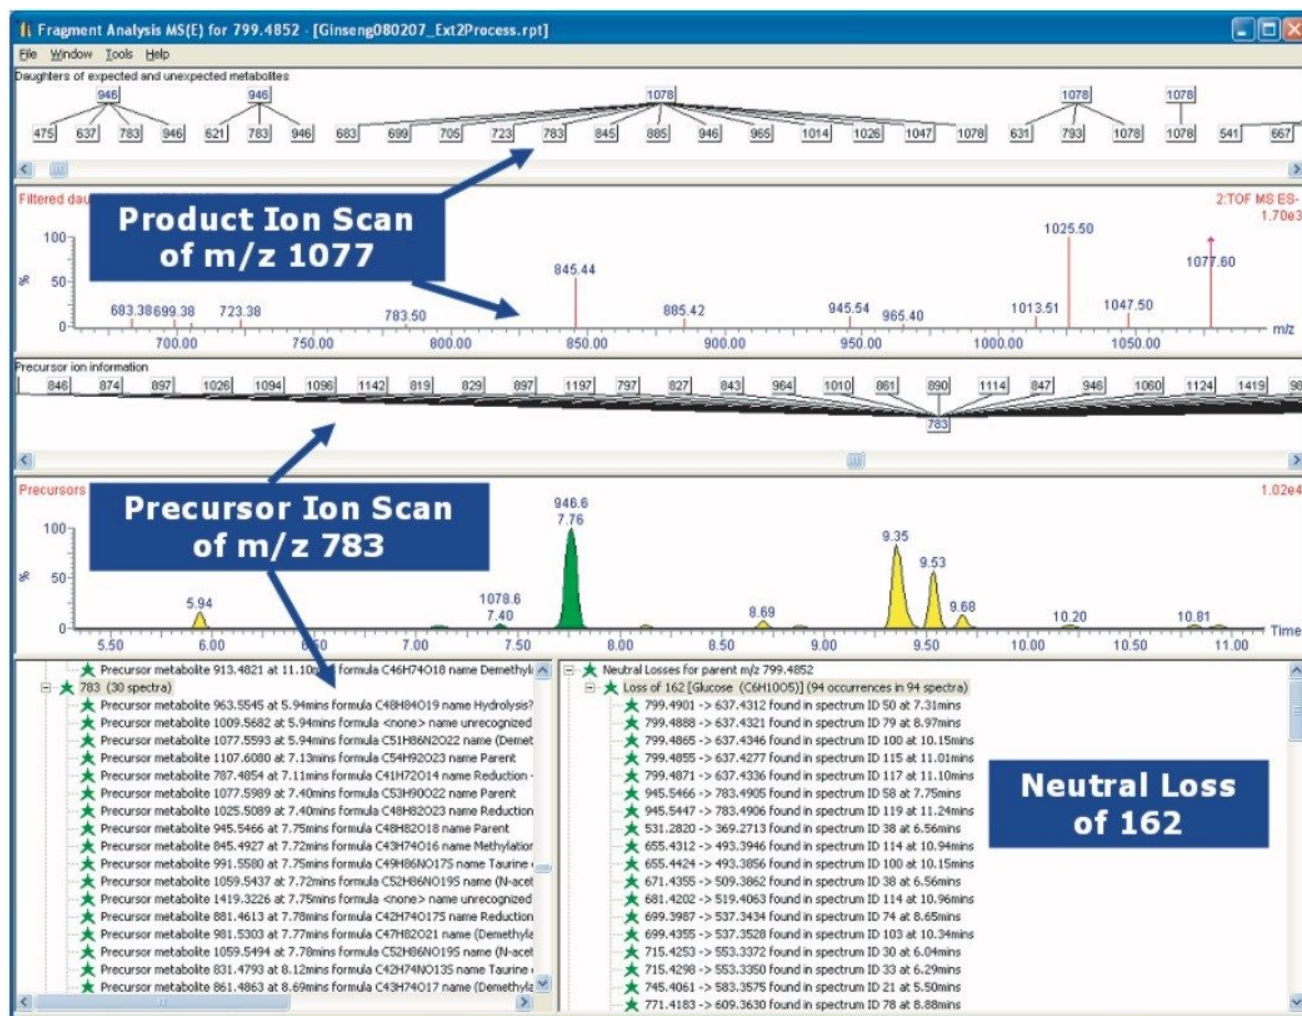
Fragment Analysis MS(E) for 799.4852 - [Ginseng080207_Ext2Process.rpt]

File Window Tools Help

Daughters of expected and unexpected metabolites

946 946 1078 1078 1078

475 637 783 946 621 783 946 683 699 705 723 783 845 885 946 965 1014 1026 1047 1078 631 793 1078 1078 541 667

Filtered dau

Product Ion Scan of m/z 1077

2:TOF MS ES- 1.70e3

100 % 50 0

683.38 699.38 723.38 783.50 845.44 885.42 945.54 965.40 1013.51 1025.50 1047.50 1077.60

700.00 750.00 800.00 850.00 900.00 950.00 1000.00 1050.00 m/z

Precursor ion information

846 874 897 1026 1094 1096 1142 819 829 897 1197 797 827 843 964 1010 861 890 1114 847 946 1060 1124 1419 98

783

Precursors

Precursor Ion Scan of m/z 783

1.02e4

100 % 50

5.94 1078.6 7.40 946.6 7.76 8.69 9.35 9.53 9.68 10.20 10.81

5.50 6.00 6.50 7.00 7.50 8.00 8.50 9.00 9.50 10.00 10.50 11.00 Time

Precursor metabolite 913.4821 at 11.10mins formula C46H74O18 name Demethyl
783 (30 spectra)
Precursor metabolite 963.5545 at 5.94mins formula C48H84O19 name Hydrolysis?
Precursor metabolite 1009.5682 at 5.94mins formula <none> name unrecognized
Precursor metabolite 1077.5593 at 5.94mins formula C51H86N2O22 name (Demet
Precursor metabolite 1107.6080 at 7.13mins formula C54H92O23 name Parent
Precursor metabolite 787.4854 at 7.11mins formula C41H72O14 name Reduction
Precursor metabolite 1077.5989 at 7.40mins formula C53H90O22 name Parent
Precursor metabolite 1025.5089 at 7.40mins formula C48H82O23 name Reduction
Precursor metabolite 945.5466 at 7.75mins formula C48H82O18 name Parent
Precursor metabolite 845.4927 at 7.72mins formula C43H74O16 name Methylation
Precursor metabolite 991.5580 at 7.75mins formula C49H86NO17S name Taurine
Precursor metabolite 1059.5437 at 7.72mins formula C52H86NO19S name (N-acet
Precursor metabolite 1419.3226 at 7.75mins formula <none> name unrecognized
Precursor metabolite 881.4613 at 7.78mins formula C42H74O17S name Reduction
Precursor metabolite 981.5303 at 7.77mins formula C47H82O21 name (Demethyla
Precursor metabolite 1059.5494 at 7.78mins formula C52H86NO19S name (N-acet
Precursor metabolite 831.4793 at 8.12mins formula C42H74NO13S name Taurine
Precursor metabolite 861.4863 at 8.69mins formula C43H74O17 name (Demethyla

Neutral Losses for parent m/z 799.4852
Loss of 162 [Glucose (C6H10O5)] (94 occurrences in 94 spectra)
799.4901 -> 637.4312 found in spectrum ID 50 at 7.31mins
799.4888 -> 637.4321 found in spectrum ID 79 at 8.97mins
799.4865 -> 637.4346 found in spectrum ID 100 at 10.15mins
799.4855 -> 637.4277 found in spectrum ID 115 at 11.01mins
799.4871 -> 637.4336 found in spectrum ID 117 at 11.10mins
945.5466 -> 783.4905 found in spectrum ID 58 at 7.75mins
945.5447 -> 783.4906 found in spectrum ID 119 at 11.24mins
531.2820 -> 369.2713 found in spectrum ID 38 at 6.56mins
655.4312 -> 493.3946 found in spectrum ID 114 at 10.94mins
655.4424 -> 493.3856 found in spectrum ID 100 at 10.15mins
671.4355 -> 509.3862 found in spectrum ID 38 at 6.56mins
681.4202 -> 519.4063 found in spectrum ID 114 at 10.96mins
699.3987 -> 537.3434 found in spectrum ID 74 at 8.65mins
699.4355 -> 537.3528 found in spectrum ID 103 at 10.34mins
715.4253 -> 553.3372 found in spectrum ID 30 at 6.04mins
715.4298 -> 553.3350 found in spectrum ID 33 at 6.29mins
745.4061 -> 583.3575 found in spectrum ID 21 at 5.50mins
771.4183 -> 609.3630 found in spectrum ID 78 at 8.88mins

Neutral Loss of 162